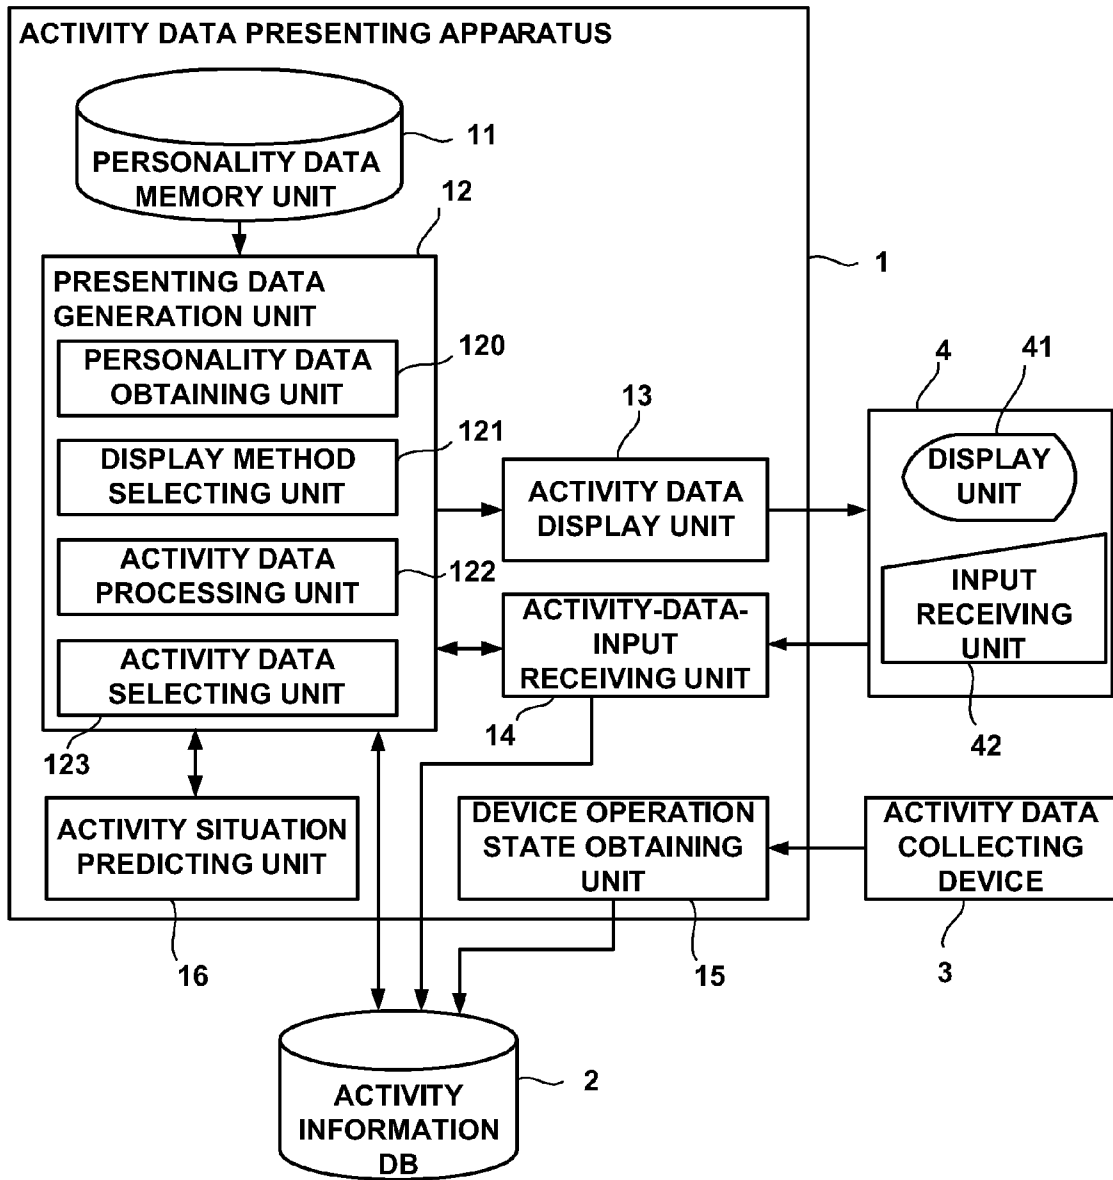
ACTIVITY DATA PRESENTING APPARATUS

PERSONALITY DATA MEMORY UNIT

11

12

1

PRESENTING DATA GENERATION UNIT

PERSONALITY DATA OBTAINING UNIT

120

DISPLAY METHOD SELECTING UNIT

121

ACTIVITY DATA PROCESSING UNIT

122

ACTIVITY DATA SELECTING UNIT

123

13

ACTIVITY DATA DISPLAY UNIT

ACTIVITY-DATA-INPUT RECEIVING UNIT

14

4

41

DISPLAY UNIT

INPUT RECEIVING UNIT

42

ACTIVITY SITUATION PREDICTING UNIT

16

DEVICE OPERATION STATE OBTAINING UNIT

15

ACTIVITY DATA COLLECTING DEVICE

3

ACTIVITY INFORMATION DB

2